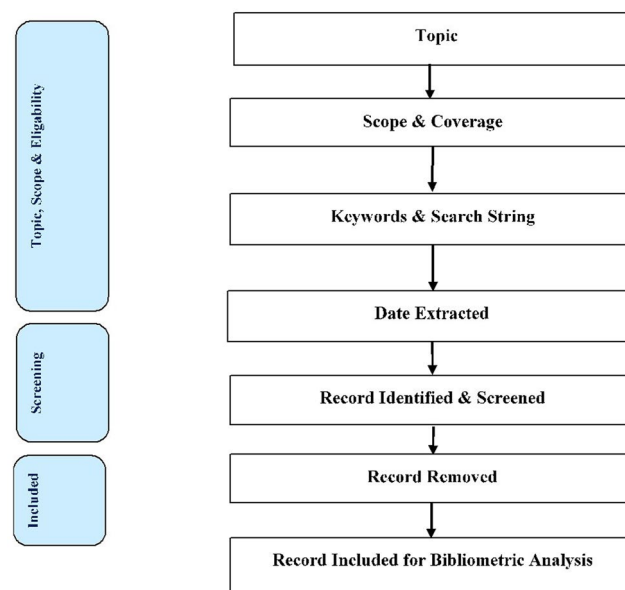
Topic, Scope & Eligability

Screening

Included

Topic

Scope & Coverage

Keywords & Search String

Date Extracted

Record Identified & Screened

Record Removed

Record Included for Bibliometric Analysis